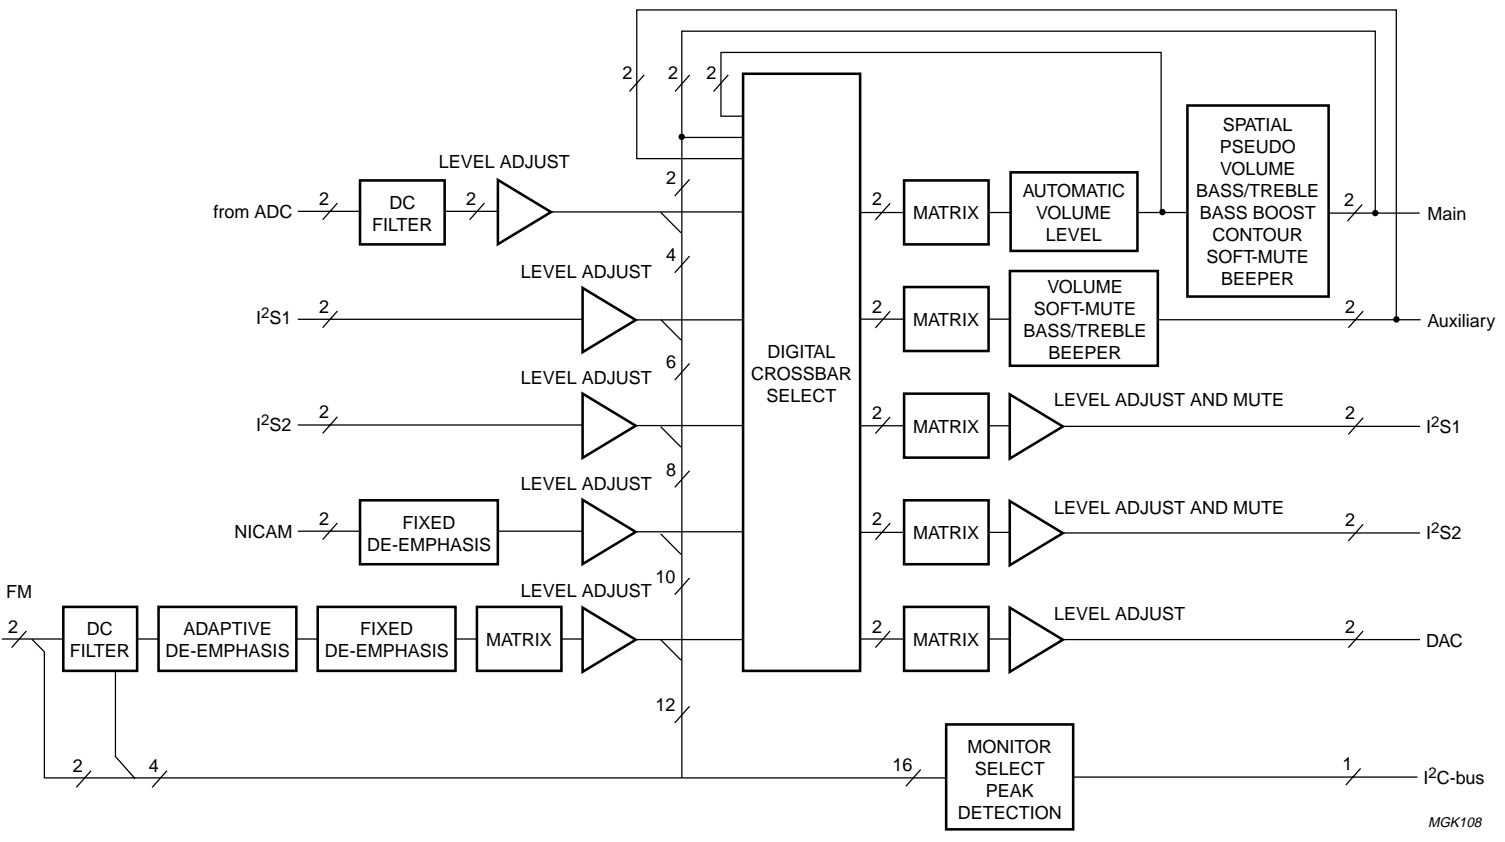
2
2
2

LEVEL ADJUST

from ADC
2
DC FILTER
2

2

4

LEVEL ADJUST

$I^2S1$
2

6

LEVEL ADJUST

$I^2S2$
2

8

LEVEL ADJUST

NICAM
2
FIXED DE-EMPHASIS

10

LEVEL ADJUST

FM
2
DC FILTER
ADAPTIVE DE-EMPHASIS
FIXED DE-EMPHASIS
MATRIX

12

2
4

DIGITAL CROSSBAR SELECT

2
MATRIX
AUTOMATIC VOLUME LEVEL
SPATIAL PSEUDO VOLUME BASS/TREBLE BASS BOOST CONTOUR SOFT-MUTE BEEPER
2
Main

2
MATRIX
VOLUME SOFT-MUTE BASS/TREBLE BEEPER
2
Auxiliary

2
MATRIX
LEVEL ADJUST AND MUTE
2
$I^2S1$

2
MATRIX
LEVEL ADJUST AND MUTE
2
$I^2S2$

2
MATRIX
LEVEL ADJUST
2
DAC

16
MONITOR SELECT PEAK DETECTION
1
$I^2C$-bus

MGK108